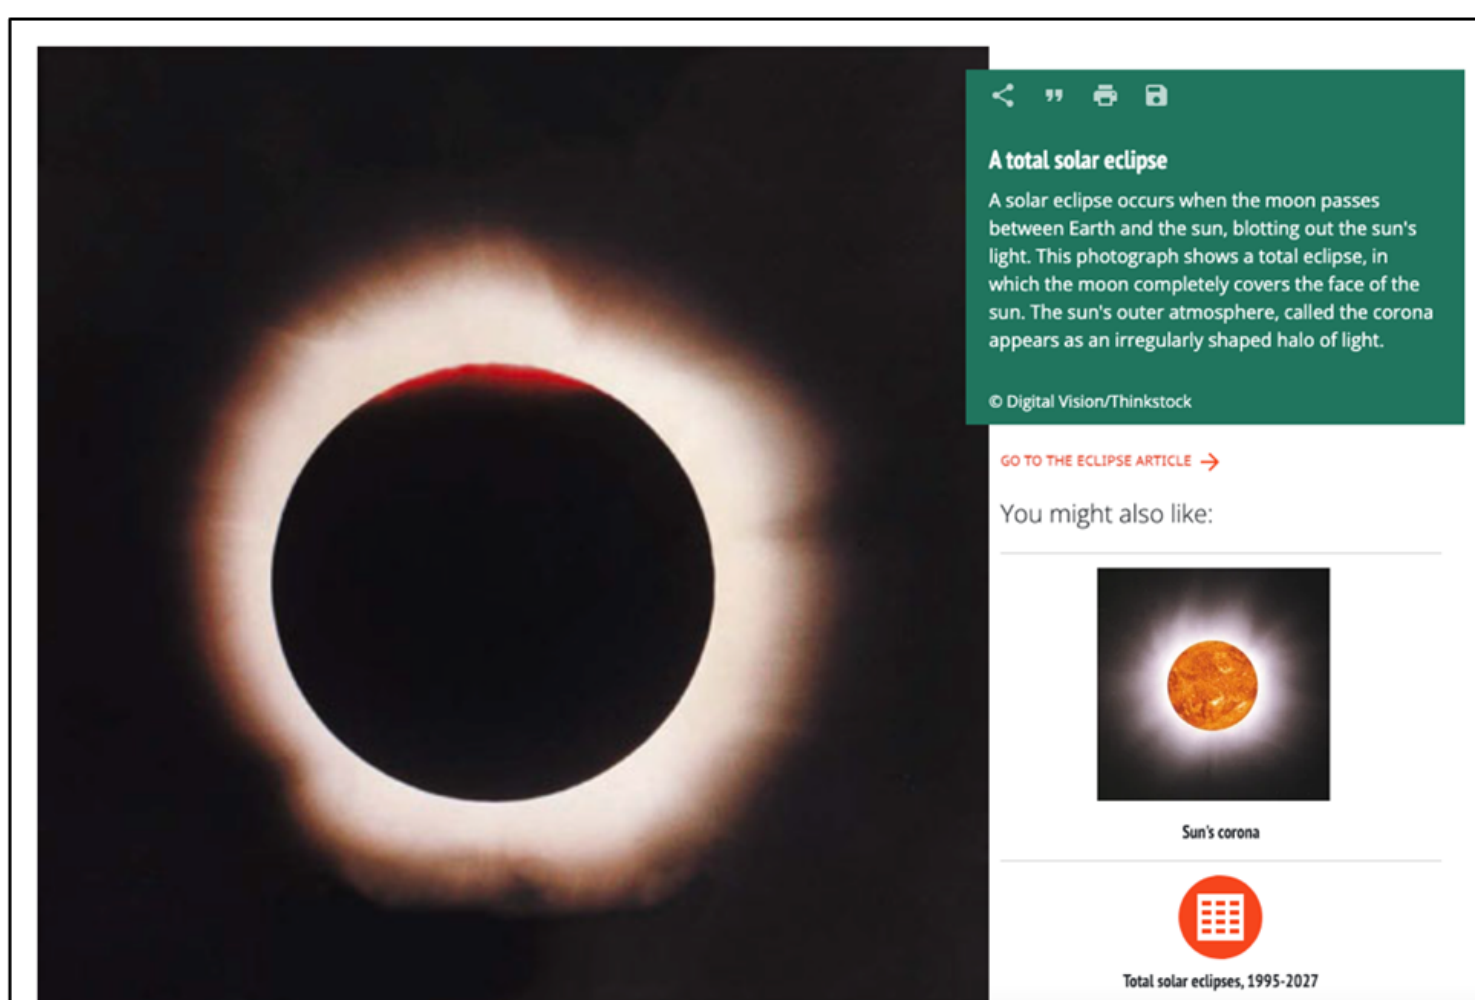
A total solar eclipse

A solar eclipse occurs when the moon passes between Earth and the sun, blotting out the sun's light. This photograph shows a total eclipse, in which the moon completely covers the face of the sun. The sun's outer atmosphere, called the corona appears as an irregularly shaped halo of light.

© Digital Vision/Thinkstock

GO TO THE ECLIPSE ARTICLE

You might also like:

Sun's corona

Total solar eclipses, 1995-2027